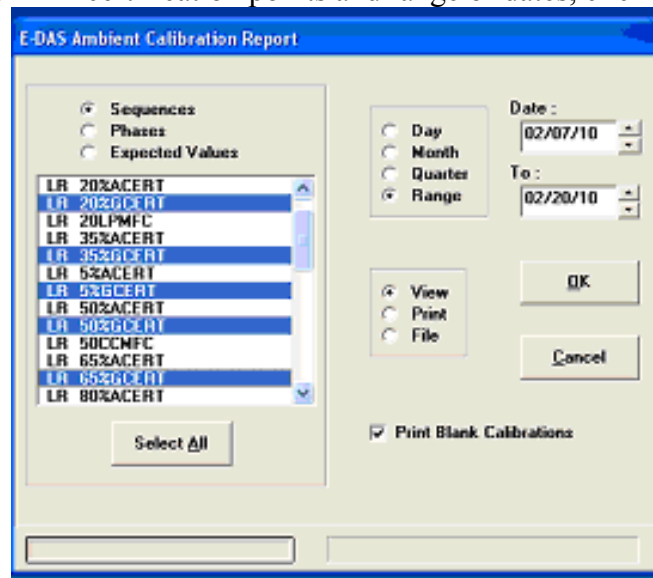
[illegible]

E-DAS Ambient Calibration Report

Sequences
Phases
Expected Values

LR 20%ACERT
LR 20%GCERT
LR 20LPMFC
LR 35%ACERT
LR 35%GCERT
LR 5%ACERT
LR 5%GCERT
LR 50%ACERT
LR 50%GCERT
LR 50CCMFC
LR 65%ACERT
LR 65%GCERT
LR 80%ACERT

Select All

Day
Month
Quarter
Range

Date :
02/07/10
To :
02/20/10

View
Print
File

OK

Cancel

Print Blank Calibrations